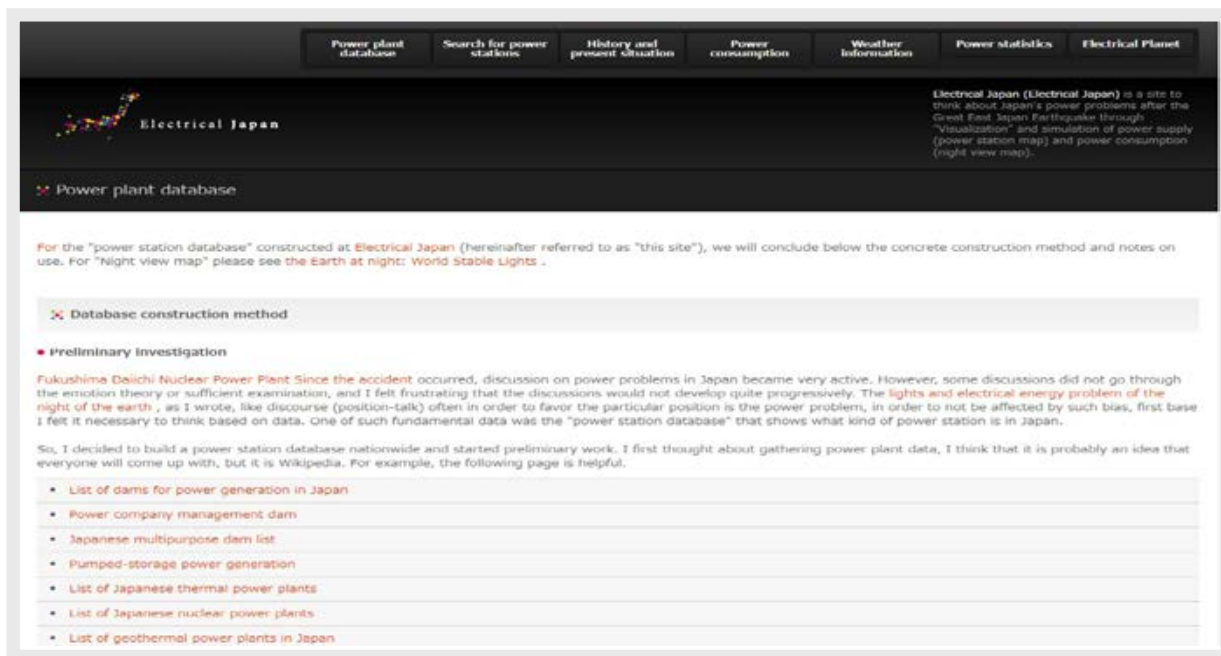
Power plant database | Search for power stations | History and present situation | Power consumption | Weather information | Power statistics | Electrical Planet

Electrical Japan

Electrical Japan (Electrical Japan) is a site to think about Japan's power problems after the Great East Japan Earthquake through "Visualization" and simulation of power supply (power station map) and power consumption (night view map).

Power plant database

For the "power station database" constructed at Electrical Japan (hereinafter referred to as "this site"), we will conclude below the concrete construction method and notes on use. For "Night view map" please see the Earth at night: World Stable Lights .

Database construction method

Preliminary investigation

Fukushima Daiichi Nuclear Power Plant Since the accident occurred, discussion on power problems in Japan became very active. However, some discussions did not go through the emotion theory or sufficient examination, and I felt frustrating that the discussions would not develop quite progressively. The lights and electrical energy problem of the night of the earth , as I wrote, like discourse (position-talk) often in order to favor the particular position is the power problem, in order to not be affected by such bias, first base I felt it necessary to think based on data. One of such fundamental data was the "power station database" that shows what kind of power station is in Japan.

So, I decided to build a power station database nationwide and started preliminary work. I first thought about gathering power plant data, I think that it is probably an idea that everyone will come up with, but it is Wikipedia. For example, the following page is helpful.

- List of dams for power generation in Japan
- Power company management dam
- Japanese multipurpose dam list
- Pumped-storage power generation
- List of Japanese thermal power plants
- List of Japanese nuclear power plants
- List of geothermal power plants in Japan